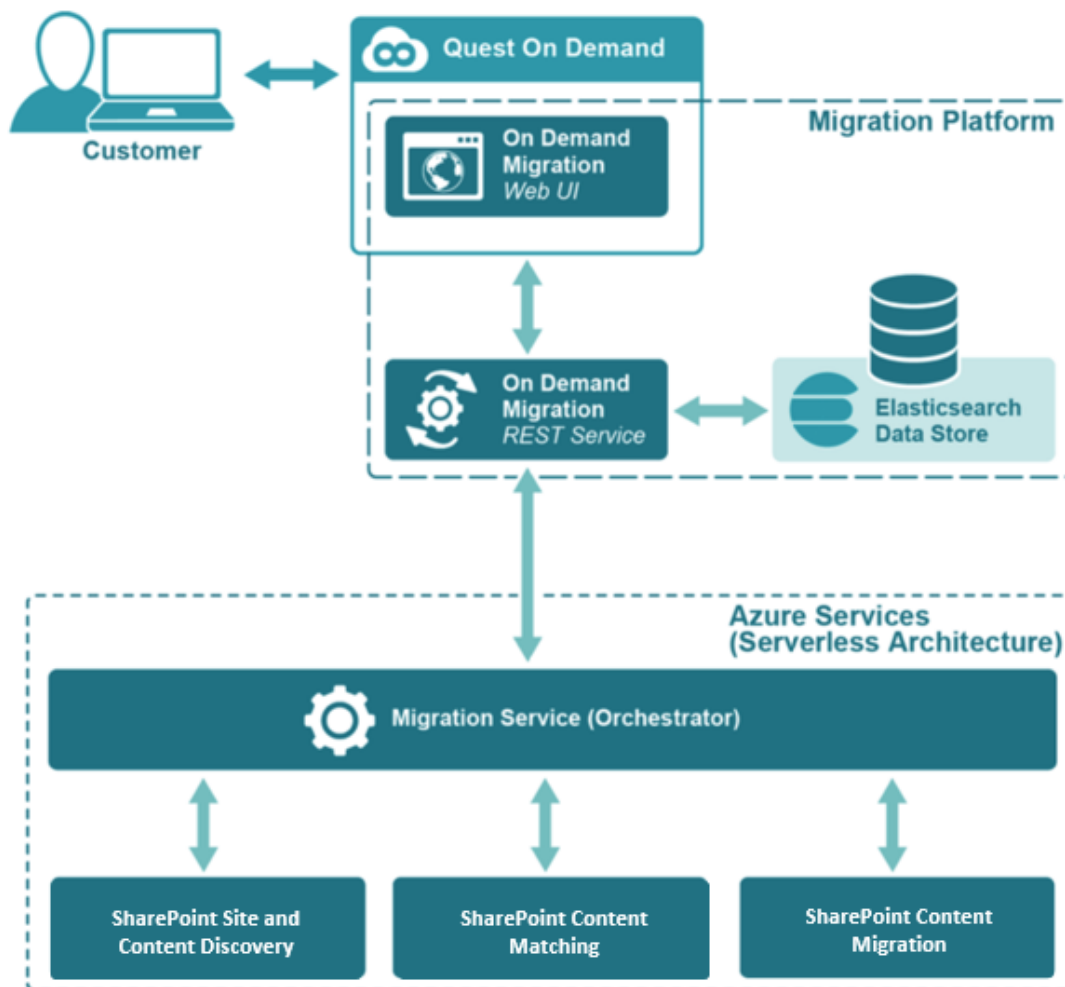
Customer

Quest On Demand

Migration Platform

On Demand Migration Web UI

On Demand Migration REST Service

Elasticsearch Data Store

Azure Services (Serverless Architecture)

Migration Service (Orchestrator)

SharePoint Site and Content Discovery

SharePoint Content Matching

SharePoint Content Migration